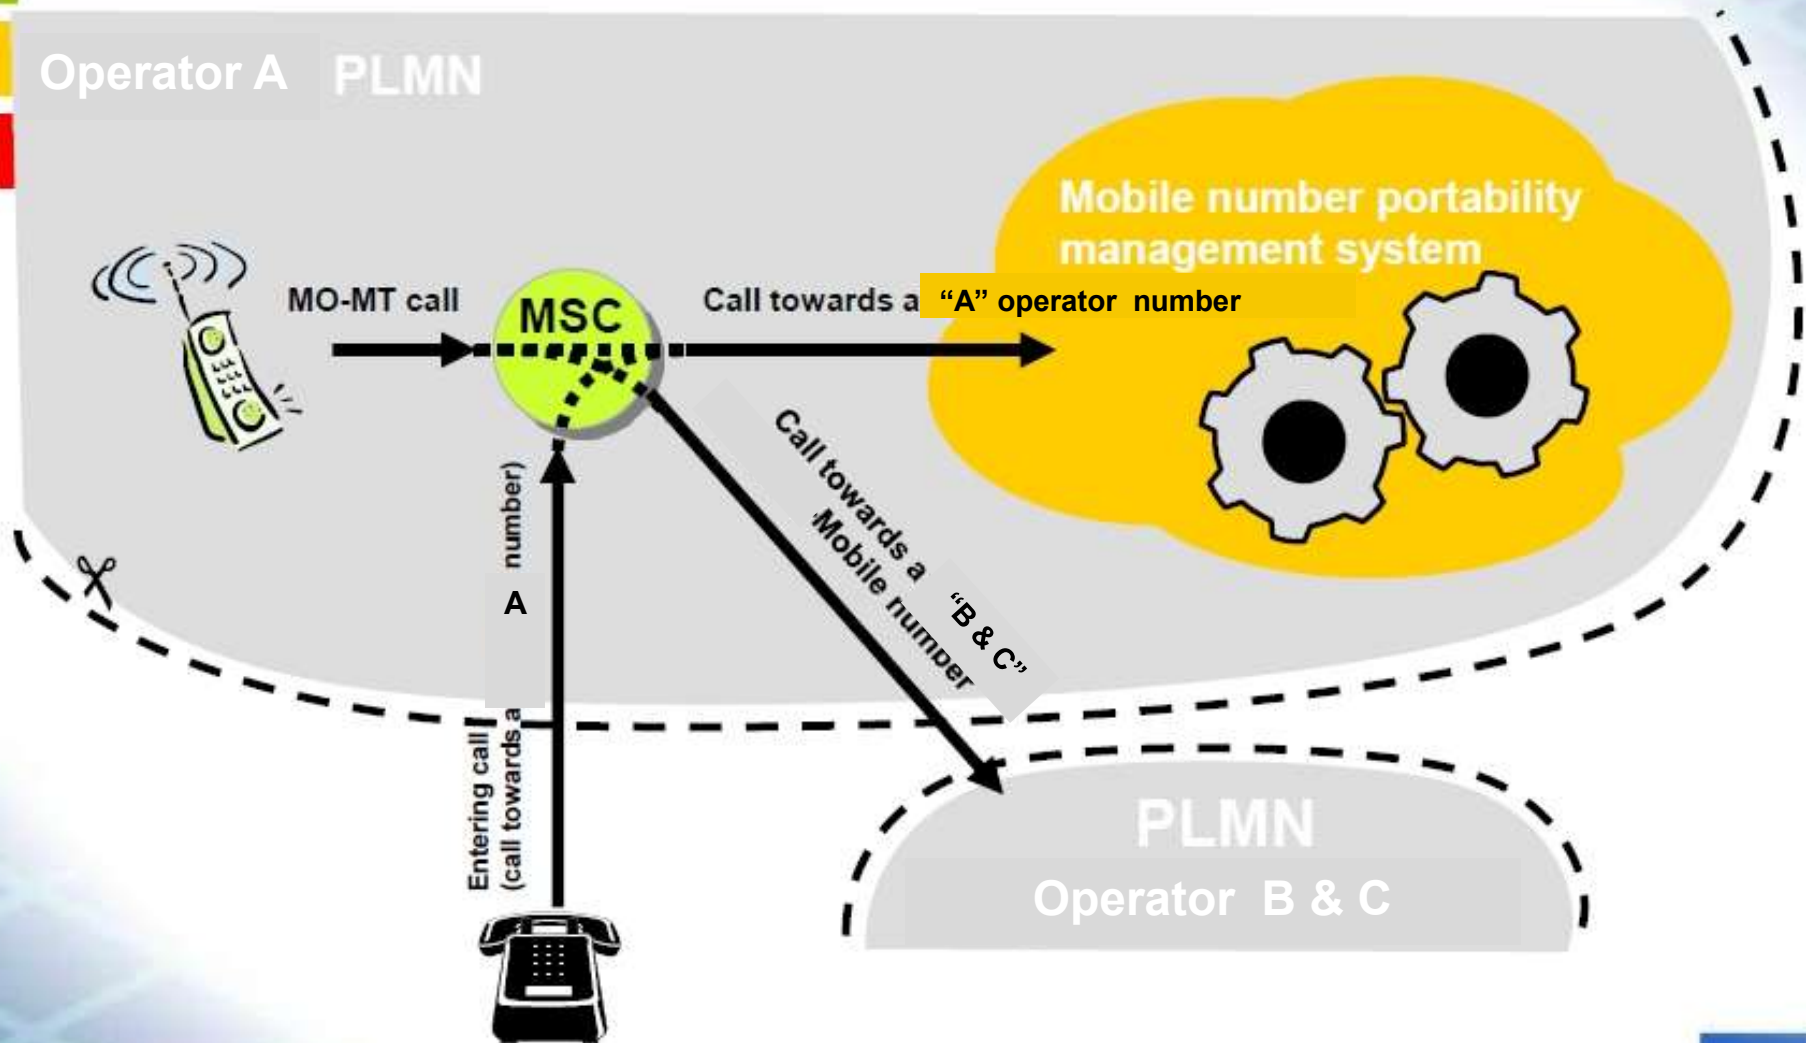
Operator A PLMN

Mobile number portability management system

MO-MT call

MSC

Call towards a "A" operator number

Call towards a "B & C" Mobile number

Entering call (call towards a A number)

PLMN
Operator B & C